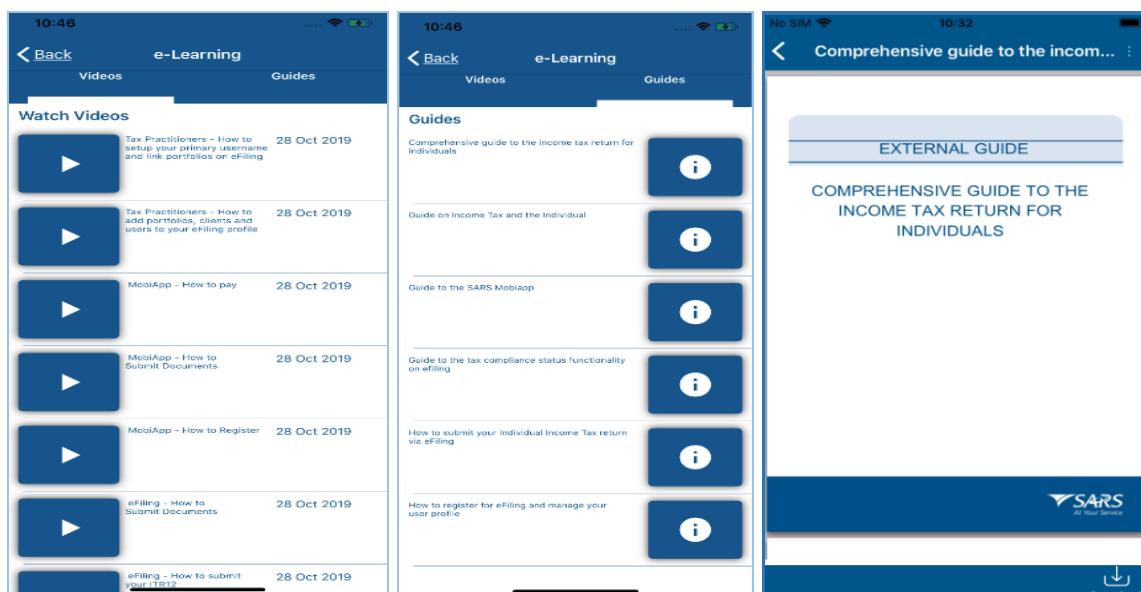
10:46

Back e-Learning

Videos Guides

Watch Videos

Tax Practitioners - How to setup your primary username and link portfolios on eFiling 28 Oct 2019

Tax Practitioners - How to add portfolios, clients and users to your eFiling profile 28 Oct 2019

MobiApp - How to pay 28 Oct 2019

MobiApp - How to Submit Documents 28 Oct 2019

MobiApp - How to Register 28 Oct 2019

eFiling - How to Submit Documents 28 Oct 2019

eFiling - How to submit your ITR12 28 Oct 2019

10:46

Back e-Learning

Videos Guides

Guides

Comprehensive guide to the income tax return for individuals

Guide on Income Tax and the Individual

Guide to the SARS Mobiapp

Guide to the tax compliance status functionality on efiling

How to submit your Individual Income Tax return via eFiling

How to register for eFiling and manage your user profile

No SIM 10:32

Comprehensive guide to the incom...

EXTERNAL GUIDE

COMPREHENSIVE GUIDE TO THE INCOME TAX RETURN FOR INDIVIDUALS

SARS
At Your Service